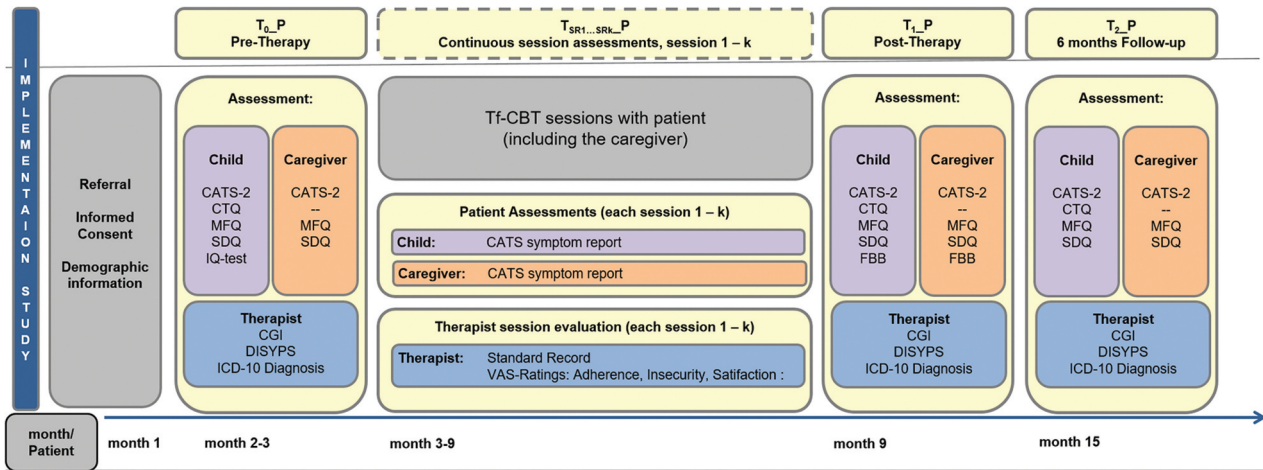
IMPLEMENTAIONSTUDY

$T_0$_P
Pre-Therapy

$T_{SR1...SRk}$_P
Continuous session assessments, session 1 – k

$T_1$_P
Post-Therapy

$T_2$_P
6 months Follow-up

Referral

Informed Consent

Demographic information

Assessment:

Child
CATS-2
CTQ
MFQ
SDQ
IQ-test

Caregiver
CATS-2
--
MFQ
SDQ

Therapist
CGI
DISYPS
ICD-10 Diagnosis

Tf-CBT sessions with patient (including the caregiver)

Patient Assessments (each session 1 – k)
Child: CATS symptom report
Caregiver: CATS symptom report

Therapist session evaluation (each session 1 – k)
Therapist: Standard Record
VAS-Ratings: Adherence, Insecurity, Satifaction :

Assessment:

Child
CATS-2
CTQ
MFQ
SDQ
FBB

Caregiver
CATS-2
--
MFQ
SDQ
FBB

Therapist
CGI
DISYPS
ICD-10 Diagnosis

Assessment:

Child
CATS-2
CTQ
MFQ
SDQ

Caregiver
CATS-2
--
MFQ
SDQ

Therapist
CGI
DISYPS
ICD-10 Diagnosis

month/ Patient

month 1

month 2-3

month 3-9

month 9

month 15